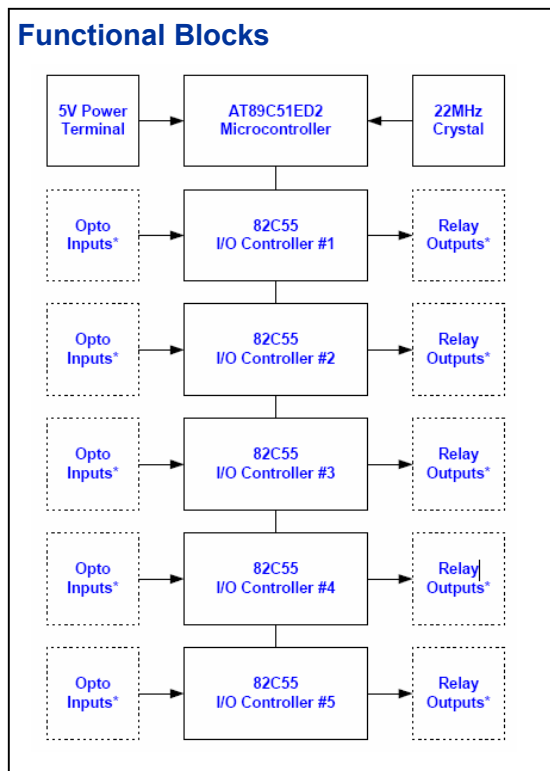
Functional Blocks

5V Power Terminal

AT89C51ED2 Microcontroller

22MHz Crystal

Opto Inputs*

82C55 I/O Controller #1

Relay Outputs*

Opto Inputs*

82C55 I/O Controller #2

Relay Outputs*

Opto Inputs*

82C55 I/O Controller #3

Relay Outputs*

Opto Inputs*

82C55 I/O Controller #4

Relay Outputs*

Opto Inputs*

82C55 I/O Controller #5

Relay Outputs*